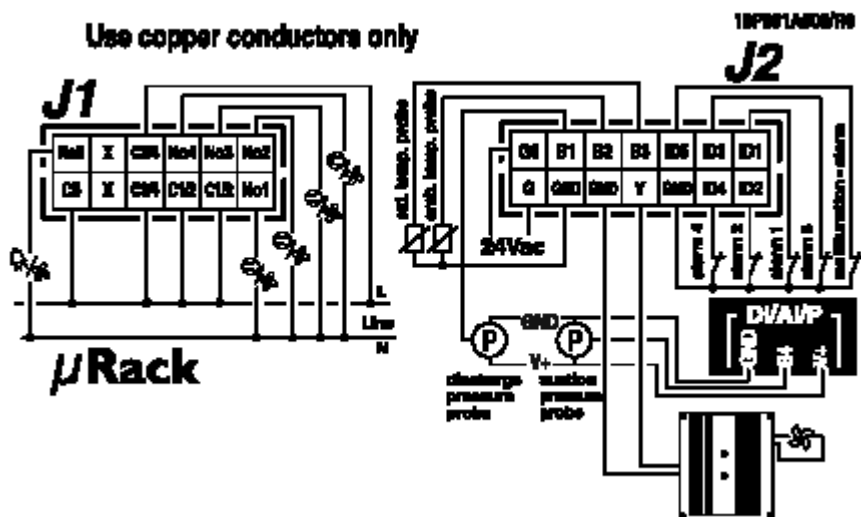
Use copper conductors only

10P001A008/R0

J1

NoB | X | C3/4 | No4 | No3 | No2

C8 | X | C3/4 | C1/2 | C1/2 | No1

$\mu$Rack

L

Line

N

J2

G0 | B1 | B2 | B3 | ID5 | ID3 | ID1

G | GND | GND | Y | GND | ID4 | ID2

ext. temp. probe

amb. temp. probe

24Vac

alarm 4

alarm 3

alarm 1

alarm 2

alarm

GND

V+

discharge pressure probe

suction pressure probe

DI/AI/P